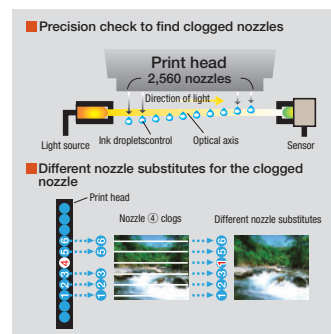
Precision check to find clogged nozzles

Print head
2,560 nozzles

Direction of light

Light source

Ink dropletscontrol

Optical axis

Sensor

Different nozzle substitutes for the clogged nozzle

Print head

Nozzle ④ clogs

Different nozzle substitutes

①
②
③
④
⑤
⑥

⑤⑥

①②③

⑤⑥

①②③

⑤⑥
①
②③